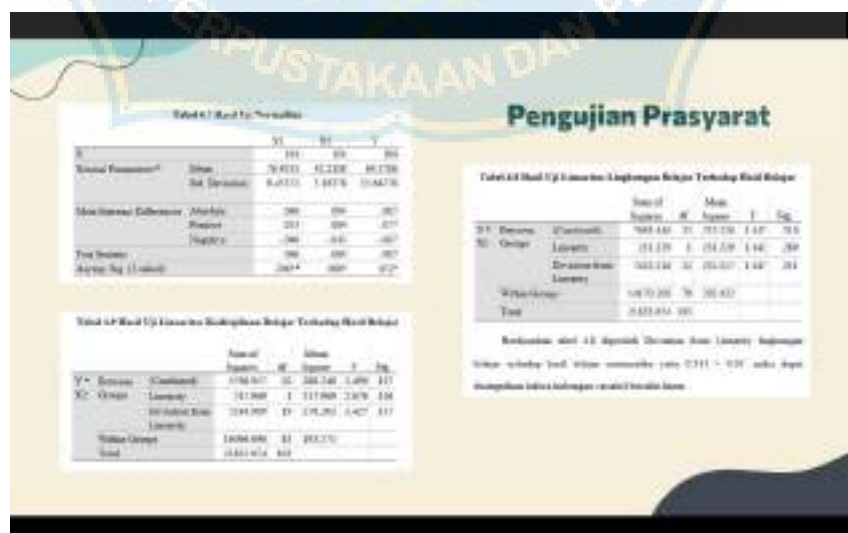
PERPUSTAKAAN DAN

Pengujian Prasyarat

Tabel 4.7 Hasil Uji Normalitas

| | | X1 | X2 | Y |
|---|---|---|---|---|
| N | | 101 | 101 | 101 |
| Normal Parameters$^{a,b}$ | Mean | 78.9533 | 82.2308 | 80.2308 |
| | Std. Deviation | 8.45531 | 5.48578 | 10.84738 |
| Most Extreme Differences | Absolute | .080 | .089 | .087 |
| | Positive | .053 | .089 | .077 |
| | Negative | -.080 | -.041 | -.087 |
| Test Statistic | | .080 | .089 | .087 |
| Asymp. Sig. (2-tailed) | | .200$^{c,d}$ | .069$^{c}$ | .072$^{c}$ |

Tabel 4.8 Hasil Uji Linearitas Lingkungan Belajar Terhadap Hasil Belajar

| | | | Sum of Squares | df | Mean Square | F | Sig. |
|---|---|---|---|---|---|---|---|
| Y * X1 | Between Groups | (Combined) | 7695.446 | 33 | 233.196 | 1.147 | .316 |
| | | Linearity | 151.129 | 1 | 151.129 | 1.141 | .289 |
| | | Deviation from Linearity | 7603.334 | 32 | 255.557 | 1.147 | .314 |
| | Within Groups | | 14670.205 | 78 | 203.432 | | |
| | Total | | 21655.654 | 101 | | | |

Berdasarkan tabel 4.8 diperoleh Deviation from Linearity lingkungan belajar terhadap hasil belajar mempunyai nilai 0.314 > 0.05, maka dapat disimpulkan bahwa hubungan variabel bersifat linear.

Tabel 4.9 Hasil Uji Linearitas Kedisiplinan Belajar Terhadap Hasil Belajar

| | | | Sum of Squares | df | Mean Square | F | Sig. |
|---|---|---|---|---|---|---|---|
| Y * X2 | Between Groups | (Combined) | 3798.917 | 32 | 288.248 | 1.499 | .137 |
| | | Linearity | 517.969 | 1 | 517.969 | 2.678 | .108 |
| | | Deviation from Linearity | 3284.909 | 19 | 176.261 | 1.427 | .117 |
| | Within Groups | | 14006.690 | 83 | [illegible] | | |
| | Total | | 21655.654 | 101 | | | |